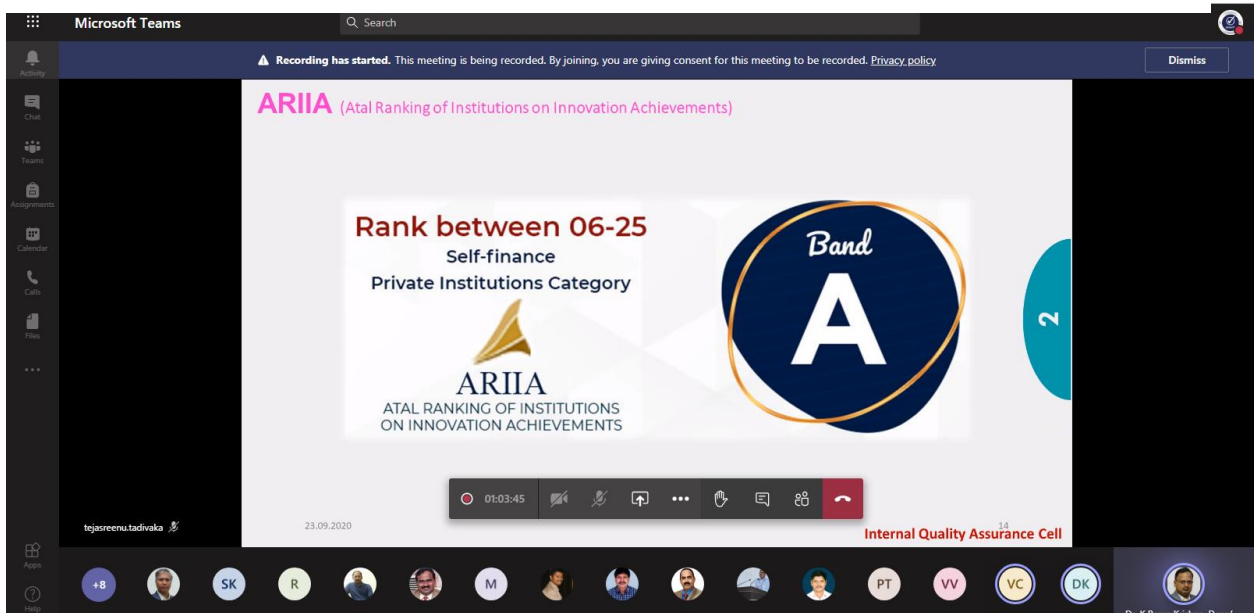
Microsoft Teams

Search

Activity

Chat

Teams

Assignments

Calendar

Calls

Files

...

Recording has started. This meeting is being recorded. By joining, you are giving consent for this meeting to be recorded. Privacy policy

Dismiss

ARIIA (Atal Ranking of Institutions on Innovation Achievements)

Rank between 06-25

Self-finance

Private Institutions Category

ARIIA

ATAL RANKING OF INSTITUTIONS ON INNOVATION ACHIEVEMENTS

Band

A

2

01:03:45

tejasreenu.tadivaka

23.09.2020

14

Internal Quality Assurance Cell

Apps

Help

+8

SK

R

M

PT

VV

VC

DK

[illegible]